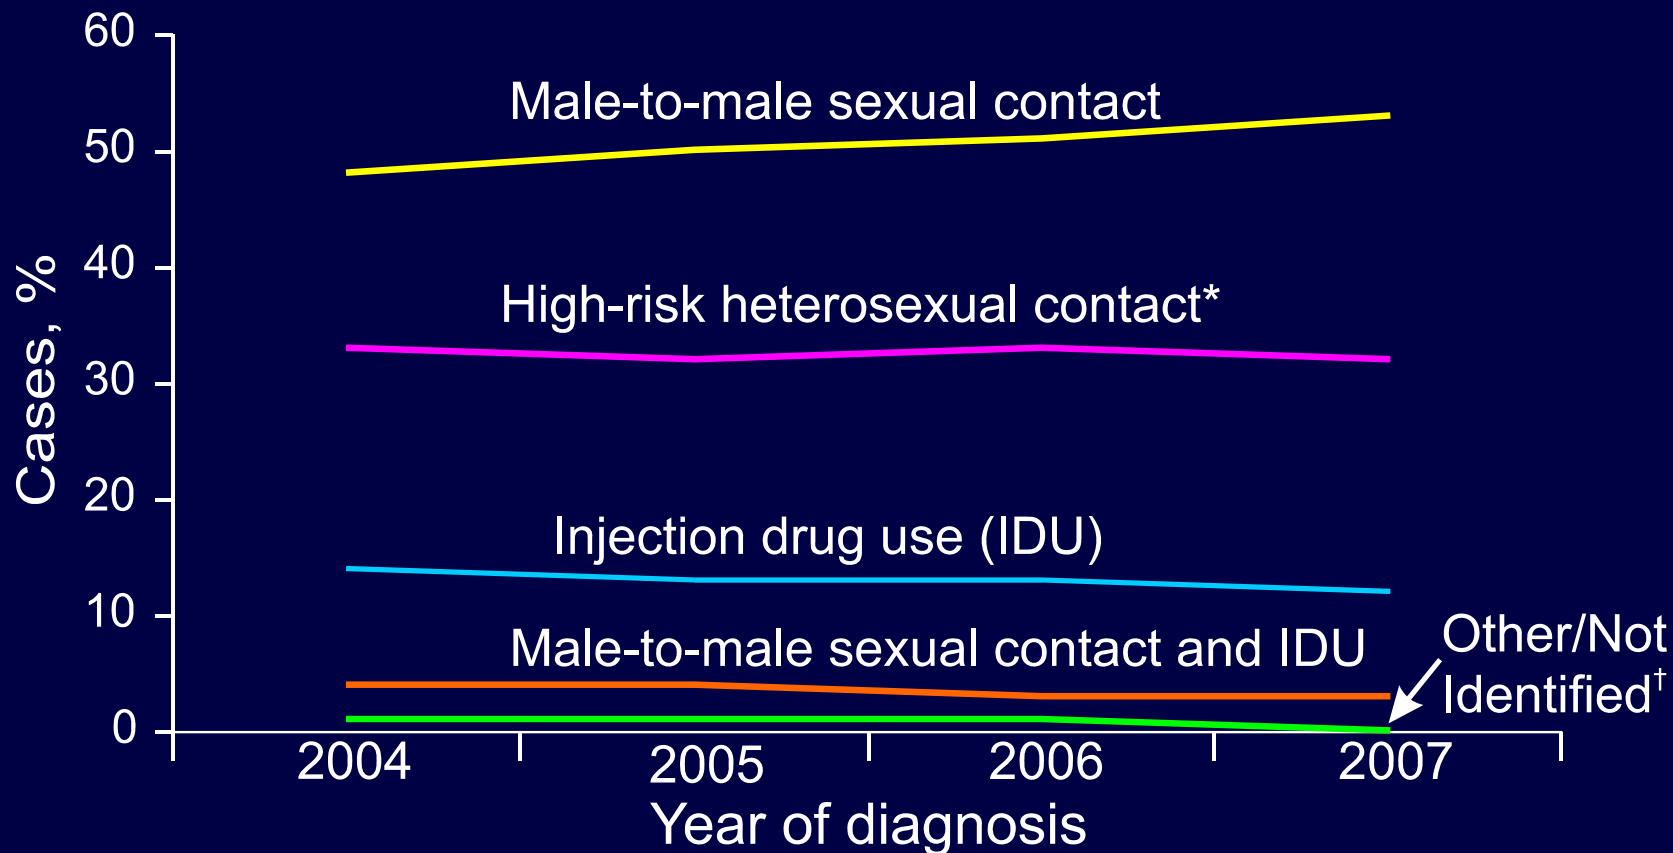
60
50
40
30
20
10
0
Cases, %
Male-to-male sexual contact
High-risk heterosexual contact*
Injection drug use (IDU)
Male-to-male sexual contact and IDU
Other/Not Identified$^{\dagger}$
2004
2005
2006
2007
Year of diagnosis